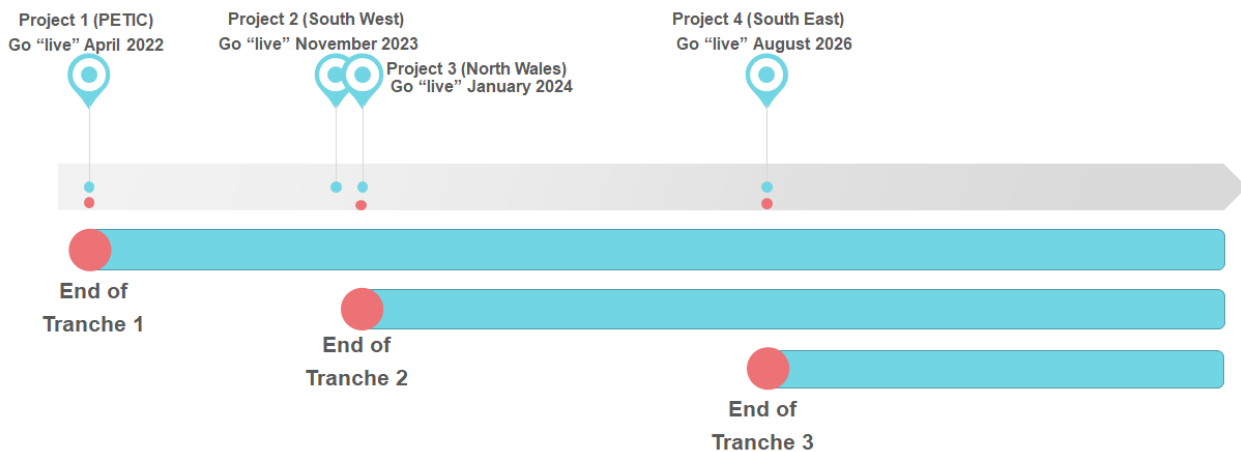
Project 1 (PETIC)
Go “live” April 2022

Project 2 (South West)
Go “live” November 2023

Project 3 (North Wales)
Go “live” January 2024

Project 4 (South East)
Go “live” August 2026

End of Tranche 1

End of Tranche 2

End of Tranche 3